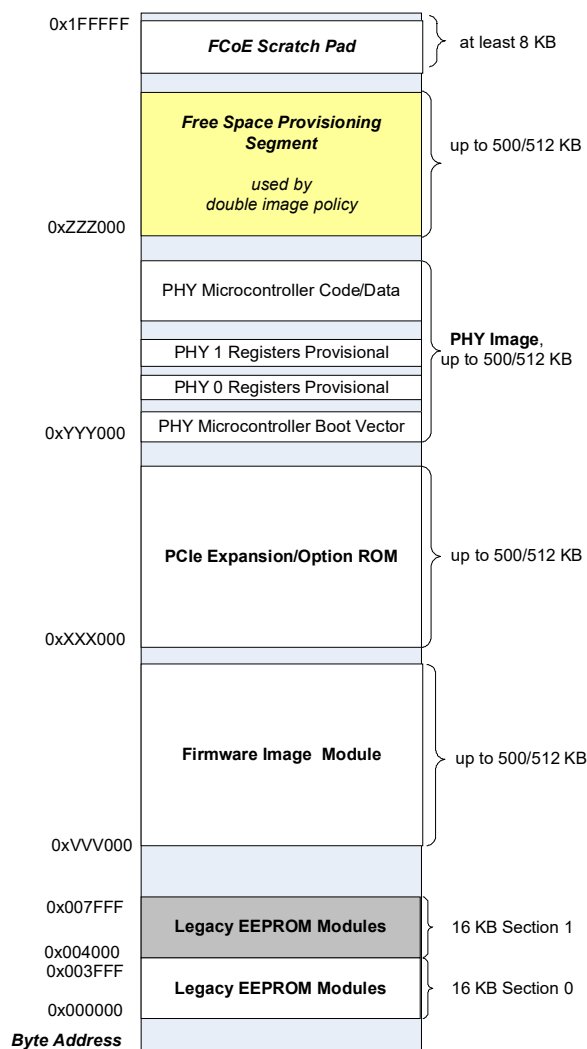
0x1FFFFF
FCoE Scratch Pad
at least 8 KB

Free Space Provisioning Segment

used by double image policy

up to 500/512 KB

0xZZZ000

PHY Microcontroller Code/Data

PHY 1 Registers Provisional

PHY 0 Registers Provisional

PHY Microcontroller Boot Vector

PHY Image, up to 500/512 KB

0xYYY000

PCIe Expansion/Option ROM

up to 500/512 KB

0xXXX000

Firmware Image Module

up to 500/512 KB

0xVVV000

0x007FFF
Legacy EEPROM Modules
16 KB Section 1
0x004000
0x003FFF
Legacy EEPROM Modules
16 KB Section 0
0x000000

Byte Address